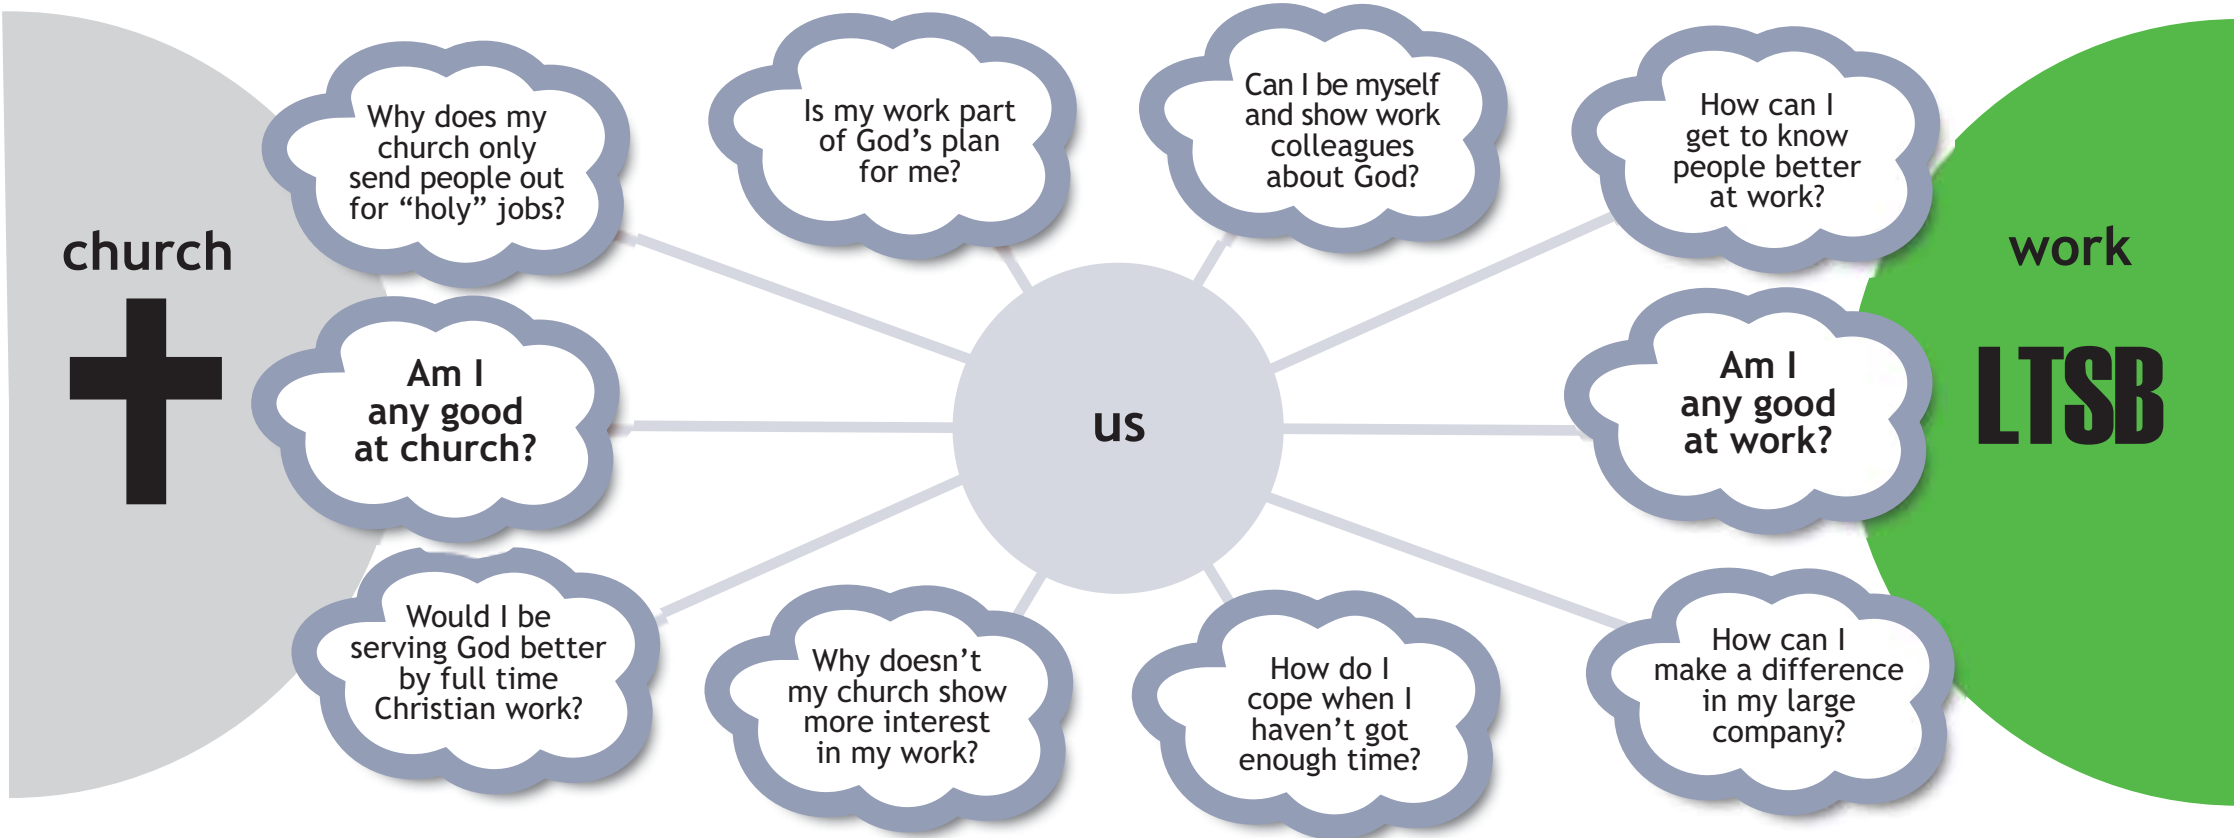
church

Why does my church only send people out for “holy” jobs?

Is my work part of God’s plan for me?

Can I be myself and show work colleagues about God?

How can I get to know people better at work?

work

LTSB

Am I any good at church?

us

Am I any good at work?

Would I be serving God better by full time Christian work?

Why doesn’t my church show more interest in my work?

How do I cope when I haven’t got enough time?

How can I make a difference in my large company?